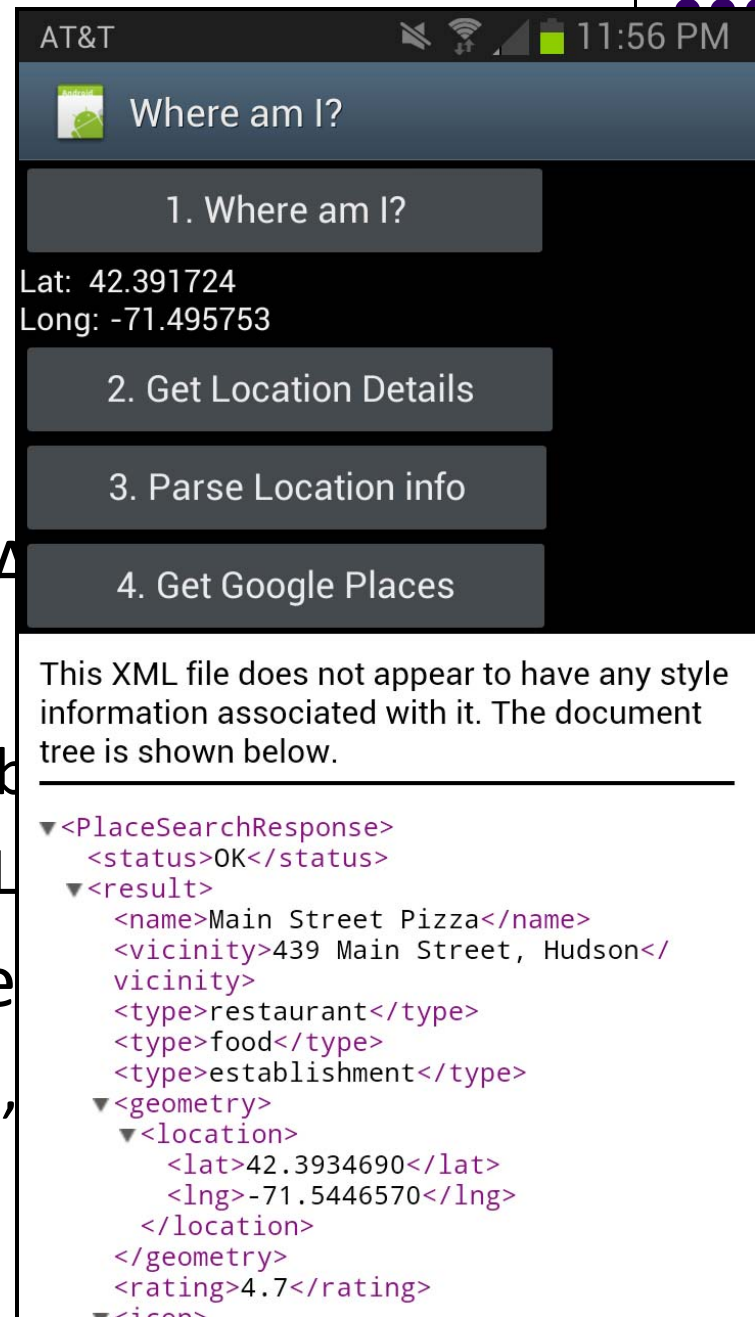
AT&T 11:56 PM

Where am I?

1. Where am I?

Lat: 42.391724
Long: -71.495753

2. Get Location Details

3. Parse Location info

4. Get Google Places

This XML file does not appear to have any style information associated with it. The document tree is shown below.

▼<PlaceSearchResponse>
<status>OK</status>
▼<result>
<name>Main Street Pizza</name>
<vicinity>439 Main Street, Hudson</vicinity>
<type>restaurant</type>
<type>food</type>
<type>establishment</type>
▼<geometry>
▼<location>
<lat>42.3934690</lat>
<lng>-71.5446570</lng>
</location>
</geometry>
<rating>4.7</rating>
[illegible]